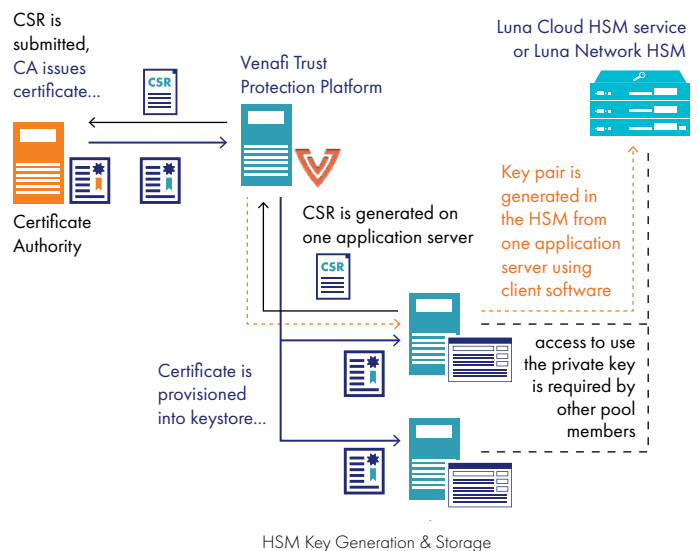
CSR is submitted, CA issues certificate...

CSR

Certificate Authority

Venafi Trust Protection Platform

Luna Cloud HSM service or Luna Network HSM

Key pair is generated in the HSM from one application server using client software

CSR is generated on one application server

CSR

access to use the private key is required by other pool members

Certificate is provisioned into keystore...

HSM Key Generation & Storage